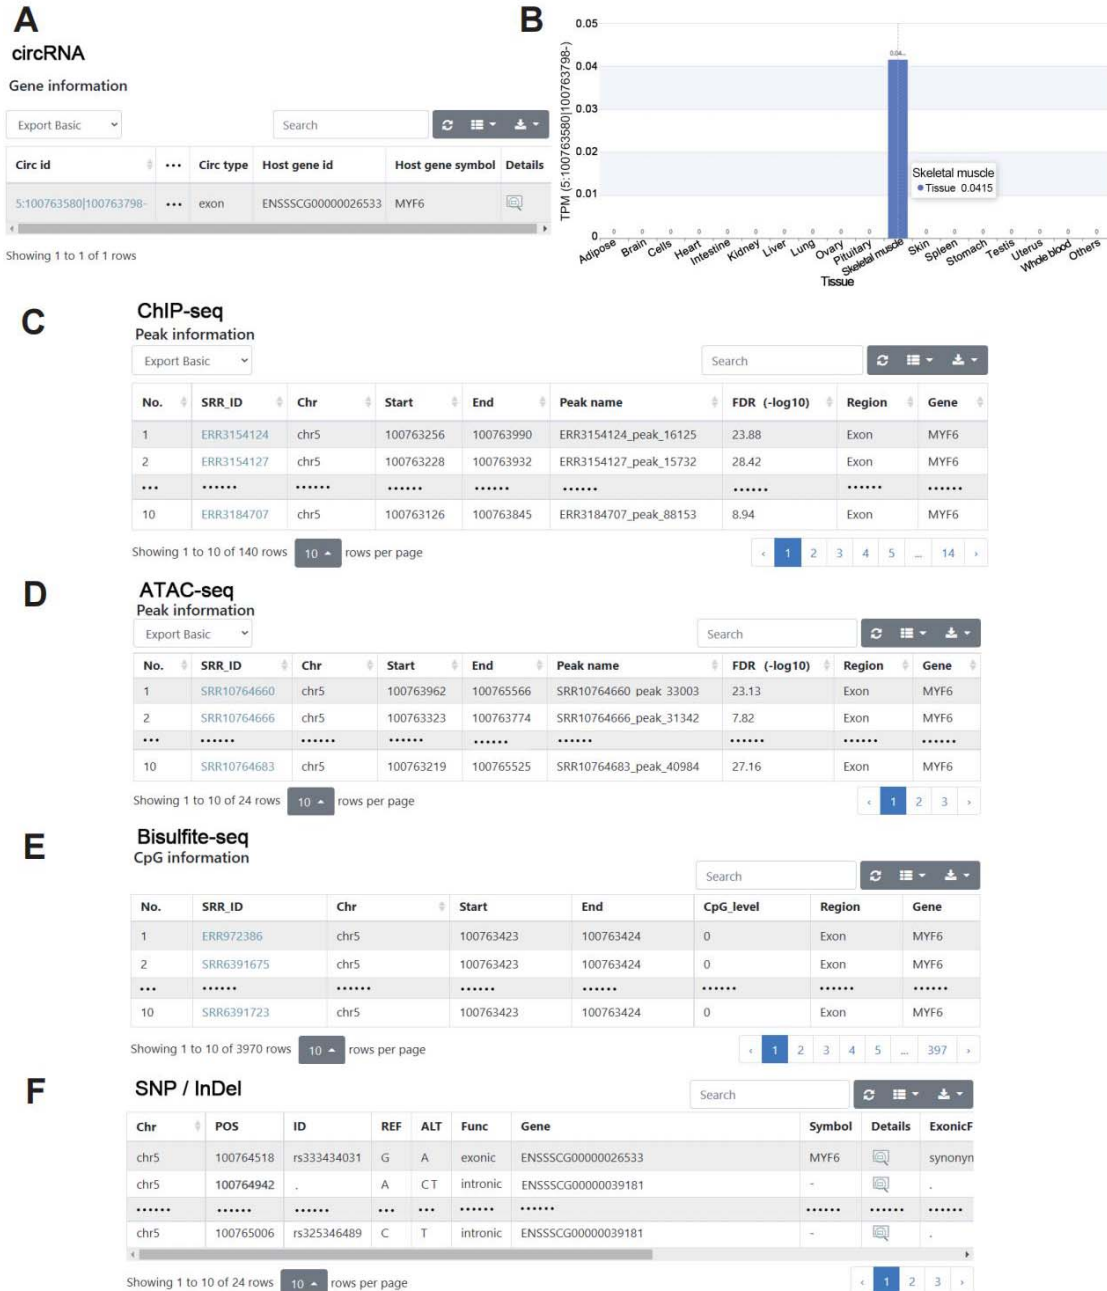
A

circRNA

Gene information

Export Basic

Search

| Circ id | ••• | Circ type | Host gene id | Host gene symbol | Details |
|---|---|---|---|---|---|
| 5:100763580\|100763798- | ••• | exon | ENSSSCG00000026533 | MYF6 | |

Showing 1 to 1 of 1 rows

B

TPM (5:100763580|100763798-)

0.05
0.04
0.03
0.02
0.01
0

0.04...

Skeletal muscle
• Tissue 0.0415

Adipose Brain Cells Heart Intestine Kidney Liver Lung Ovary Pituitary Skeletal muscle Skin Spleen Stomach Testis Uterus Whole blood Others

Tissue

C

ChIP-seq

Peak information

Export Basic

Search

| No. | SRR_ID | Chr | Start | End | Peak name | FDR (-log10) | Region | Gene |
|---|---|---|---|---|---|---|---|---|
| 1 | ERR3154124 | chr5 | 100763256 | 100763990 | ERR3154124_peak_16125 | 23.88 | Exon | MYF6 |
| 2 | ERR3154127 | chr5 | 100763228 | 100763932 | ERR3154127_peak_15732 | 28.42 | Exon | MYF6 |
| ••• | •••••• | •••••• | •••••• | •••••• | •••••• | •••••• | •••••• | •••••• |
| 10 | ERR3184707 | chr5 | 100763126 | 100763845 | ERR3184707_peak_88153 | 8.94 | Exon | MYF6 |

Showing 1 to 10 of 140 rows 10 rows per page

‹ 1 2 3 4 5 ... 14 ›

D

ATAC-seq

Peak information

Export Basic

Search

| No. | SRR_ID | Chr | Start | End | Peak name | FDR (-log10) | Region | Gene |
|---|---|---|---|---|---|---|---|---|
| 1 | SRR10764660 | chr5 | 100763962 | 100765566 | SRR10764660 peak 33003 | 23.13 | Exon | MYF6 |
| 2 | SRR10764666 | chr5 | 100763323 | 100763774 | SRR10764666_peak_31342 | 7.82 | Exon | MYF6 |
| ••• | •••••• | •••••• | •••••• | •••••• | •••••• | •••••• | •••••• | •••••• |
| 10 | SRR10764683 | chr5 | 100763219 | 100765525 | SRR10764683_peak_40984 | 27.16 | Exon | MYF6 |

Showing 1 to 10 of 24 rows 10 rows per page

‹ 1 2 3 ›

E

Bisulfite-seq

CpG information

Search

| No. | SRR_ID | Chr | Start | End | CpG_level | Region | Gene |
|---|---|---|---|---|---|---|---|
| 1 | ERR972386 | chr5 | 100763423 | 100763424 | 0 | Exon | MYF6 |
| 2 | SRR6391675 | chr5 | 100763423 | 100763424 | 0 | Exon | MYF6 |
| ••• | •••••• | •••••• | •••••• | •••••• | •••••• | •••••• | •••••• |
| 10 | SRR6391723 | chr5 | 100763423 | 100763424 | 0 | Exon | MYF6 |

Showing 1 to 10 of 3970 rows 10 rows per page

‹ 1 2 3 4 5 ... 397 ›

F

SNP / InDel

Search

| Chr | POS | ID | REF | ALT | Func | Gene | Symbol | Details | ExonicF |
|---|---|---|---|---|---|---|---|---|---|
| chr5 | 100764518 | rs333434031 | G | A | exonic | ENSSSCG00000026533 | MYF6 | | synonyn |
| chr5 | 100764942 | . | A | CT | intronic | ENSSSCG00000039181 | - | | . |
| •••••• | •••••• | •••••• | ••• | ••• | •••••• | •••••• | •••••• | •••••• | •••••• |
| chr5 | 100765006 | rs325346489 | C | T | intronic | ENSSSCG00000039181 | - | | . |

Showing 1 to 10 of 24 rows 10 rows per page

‹ 1 2 3 ›